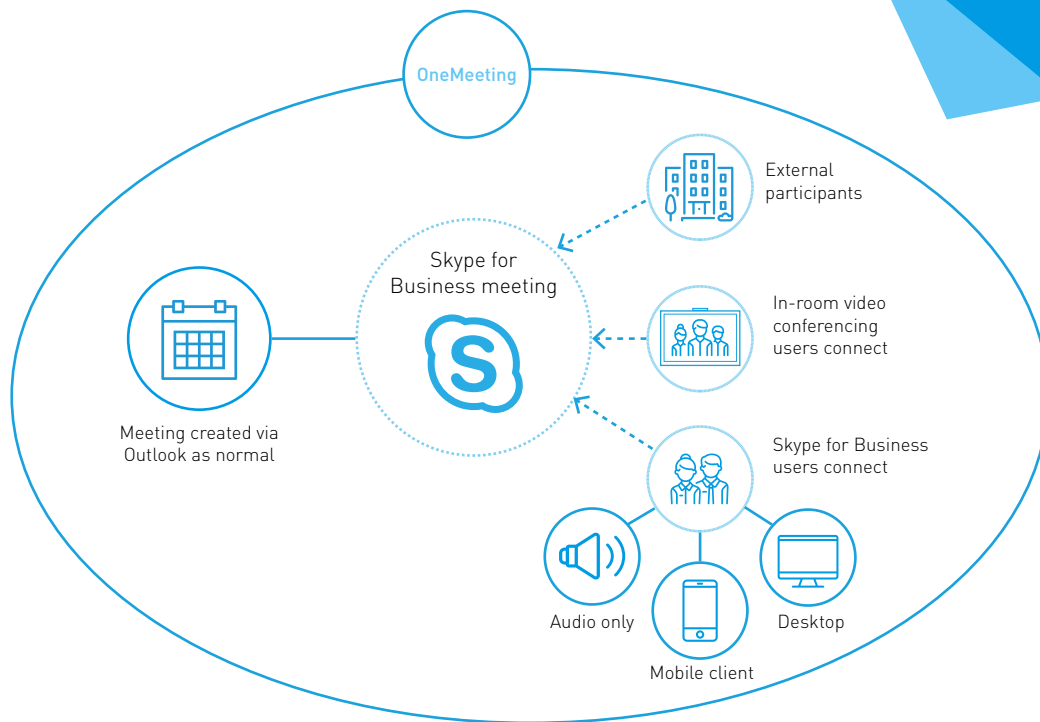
OneMeeting

Skype for Business meeting

Meeting created via Outlook as normal

External participants

In-room video conferencing users connect

Skype for Business users connect

Audio only

Mobile client

Desktop